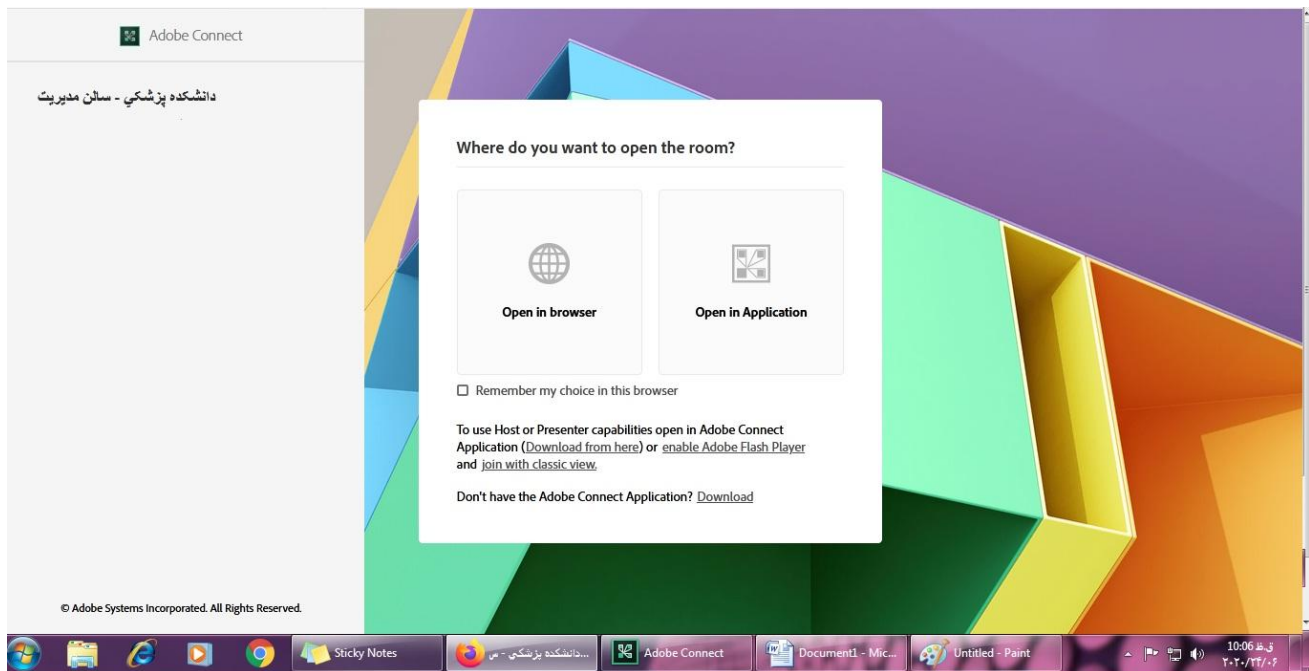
Adobe Connect

دانشكده پزشكي - سالن مديريت

Where do you want to open the room?

Open in browser

Open in Application

☐ Remember my choice in this browser

To use Host or Presenter capabilities open in Adobe Connect Application (Download from here) or enable Adobe Flash Player and join with classic view.

Don't have the Adobe Connect Application? Download

© Adobe Systems Incorporated. All Rights Reserved.

Sticky Notes

دانشكده پزشكي - س...

Adobe Connect

Document1 - Mic...

Untitled - Paint

10:06 ق.ظ
۲۰۲۰/۰۲/۰۶